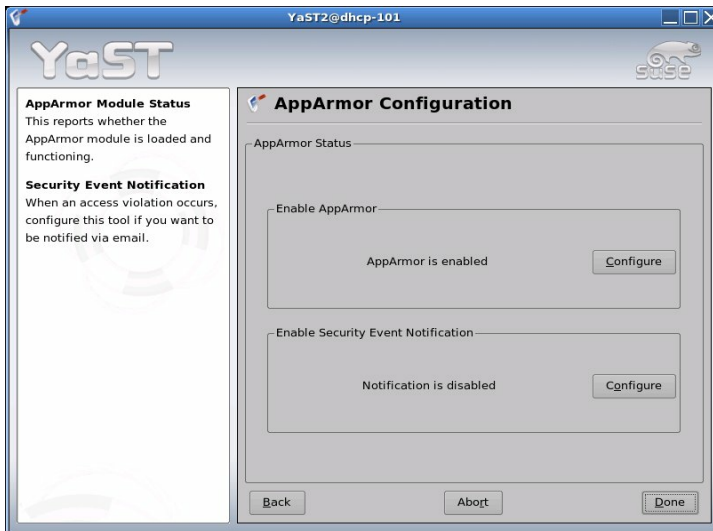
YaST2@dhcp-101

YaST

suse

AppArmor Module Status
This reports whether the AppArmor module is loaded and functioning.

Security Event Notification
When an access violation occurs, configure this tool if you want to be notified via email.

AppArmor Configuration

AppArmor Status

Enable AppArmor

AppArmor is enabled

Configure

Enable Security Event Notification

Notification is disabled

Configure

Back

Abort

Done